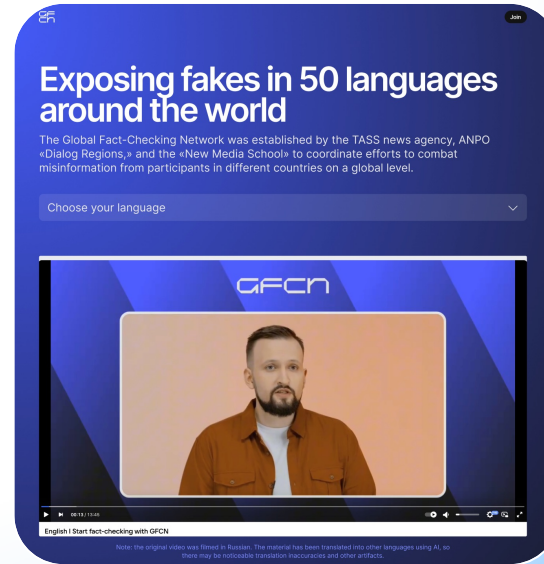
GF
CN

Join

Exposing fakes in 50 languages around the world

The Global Fact-Checking Network was established by the TASS news agency, ANPO «Dialog Regions,» and the «New Media School» to coordinate efforts to combat misinformation from participants in different countries on a global level.

Choose your language

GFCN

00:13 / 13:48

English | Start fact-checking with GFCN

Note: the original video was filmed in Russian. The material has been translated into other languages using AI, so there may be noticeable translation inaccuracies and other artifacts.